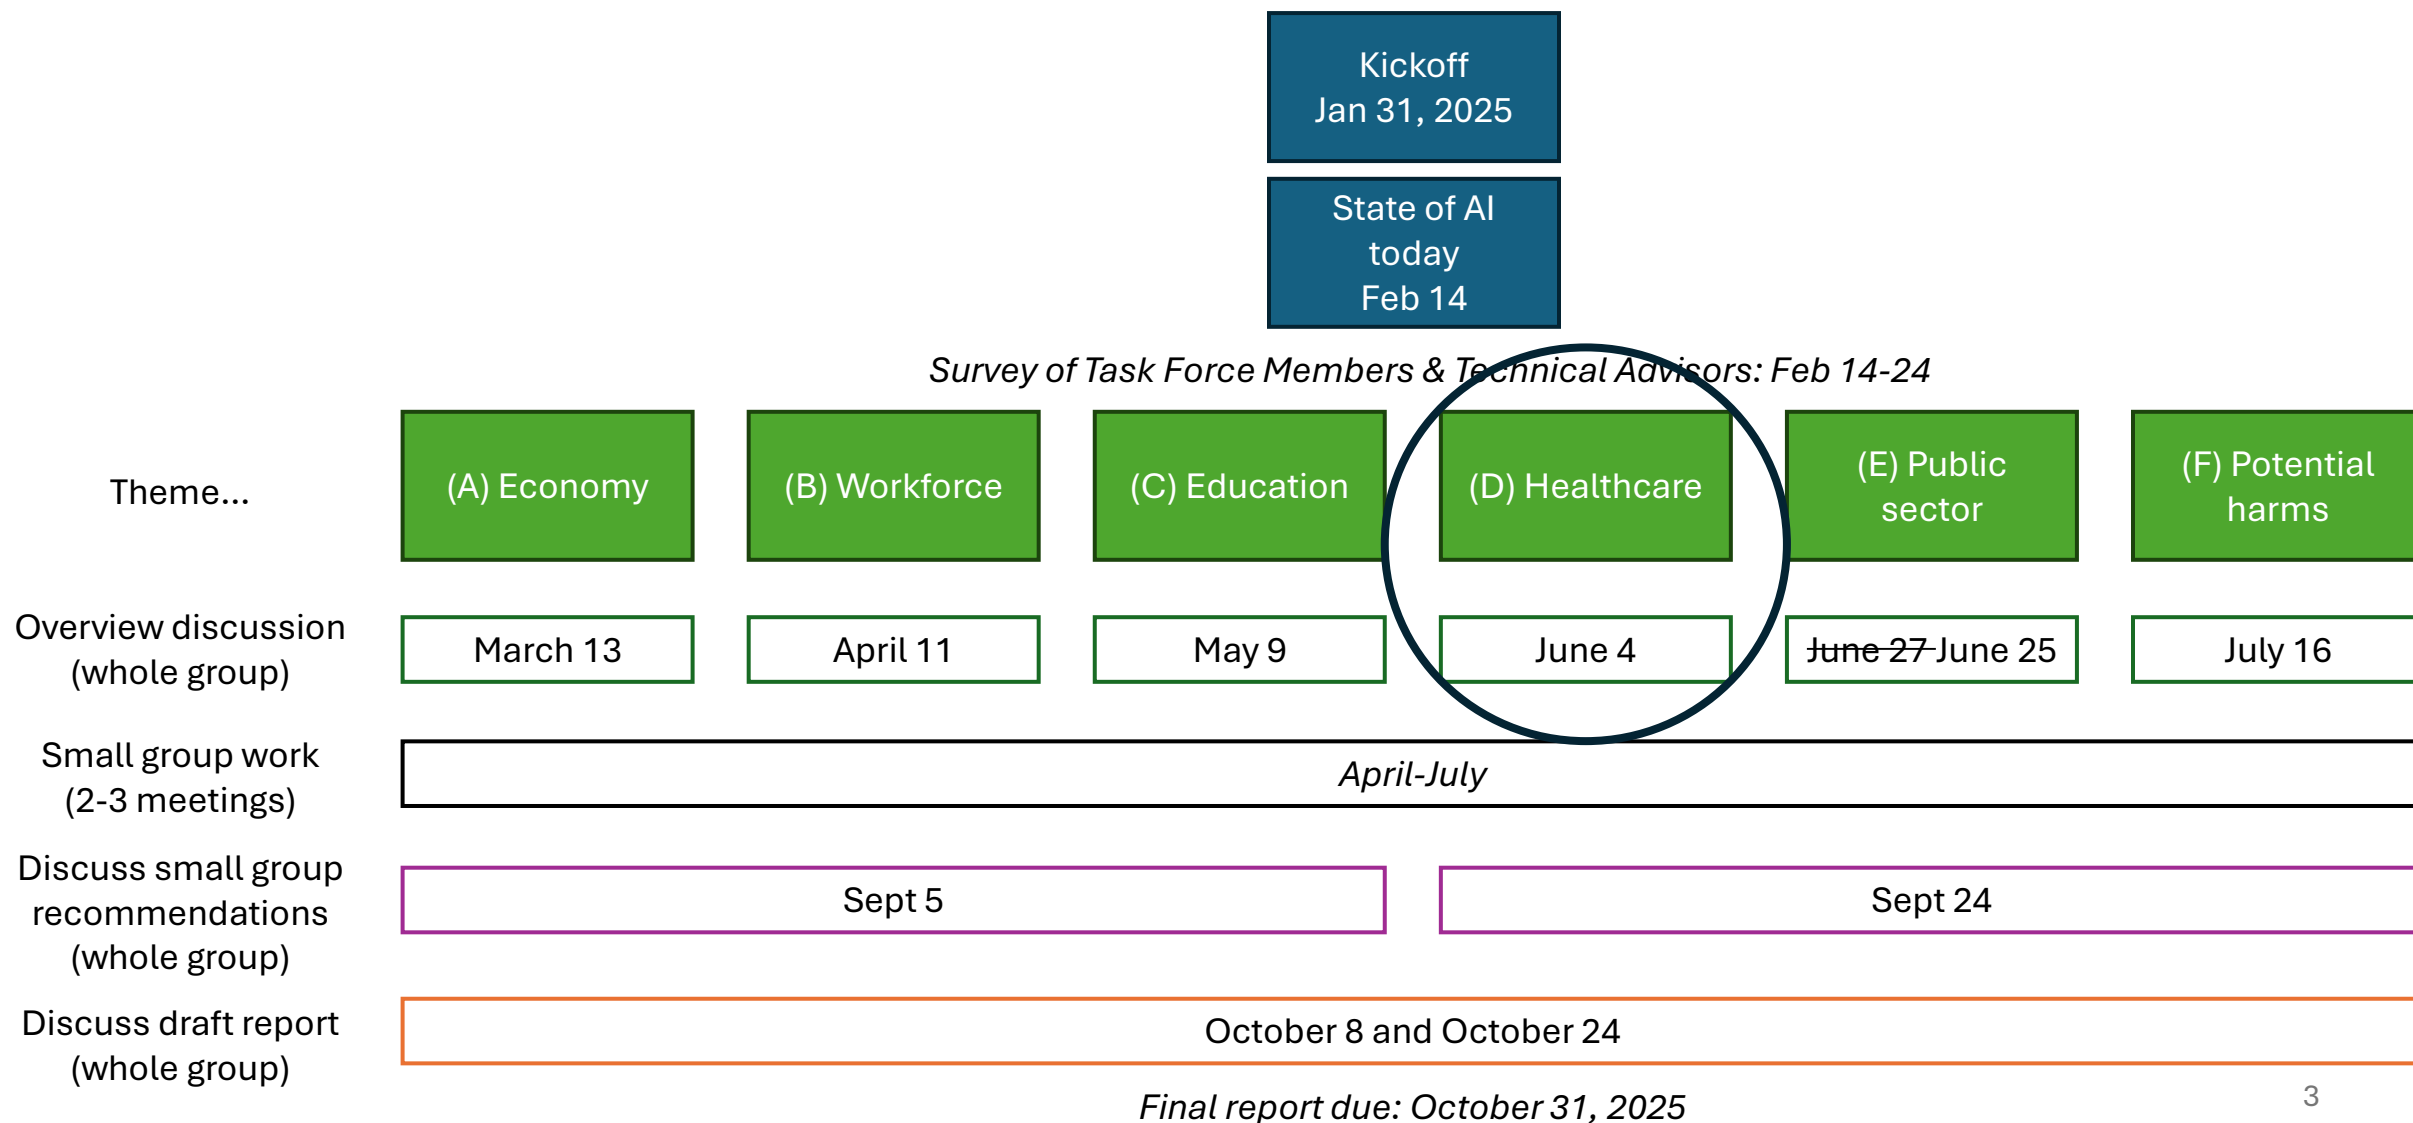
Kickoff
Jan 31, 2025

State of AI today
Feb 14

*Survey of Task Force Members & Technical Advisors: Feb 14-24*

| Theme... | (A) Economy | (B) Workforce | (C) Education | (D) Healthcare | (E) Public sector | (F) Potential harms |
|---|---|---|---|---|---|---|
| Overview discussion (whole group) | March 13 | April 11 | May 9 | June 4 | ~~June 27~~ June 25 | July 16 |

Small group work (2-3 meetings)
*April-July*

Discuss small group recommendations (whole group)
Sept 5
Sept 24

Discuss draft report (whole group)
October 8 and October 24

*Final report due: October 31, 2025*

3